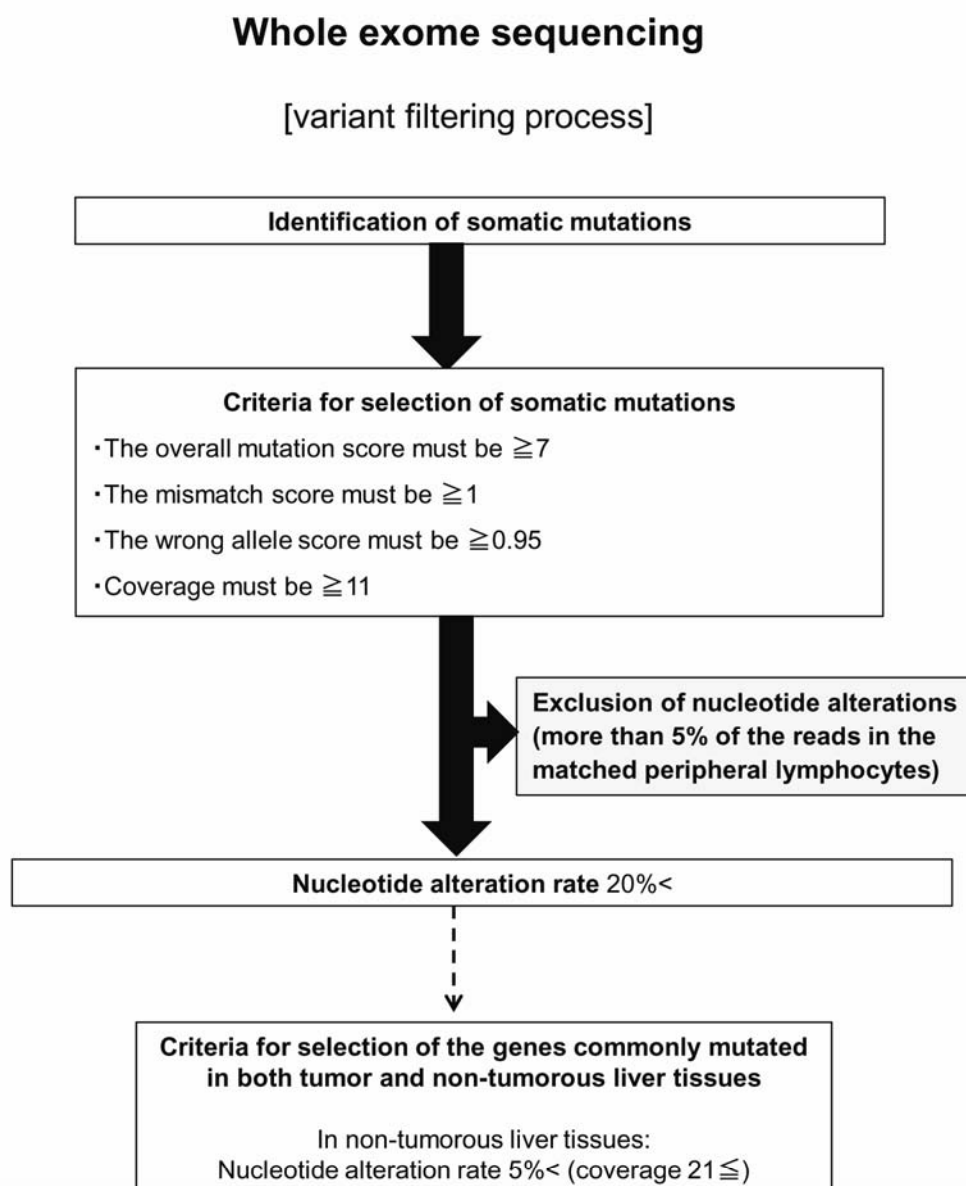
Whole exome sequencing

[variant filtering process]

Identification of somatic mutations

Criteria for selection of somatic mutations

・The overall mutation score must be $\geqq 7$

・The mismatch score must be $\geqq 1$

・The wrong allele score must be $\geqq 0.95$

・Coverage must be $\geqq 11$

Exclusion of nucleotide alterations (more than 5% of the reads in the matched peripheral lymphocytes)

Nucleotide alteration rate 20%<

Criteria for selection of the genes commonly mutated in both tumor and non-tumorous liver tissues

In non-tumorous liver tissues:
Nucleotide alteration rate 5%< (coverage $21 \leqq$)